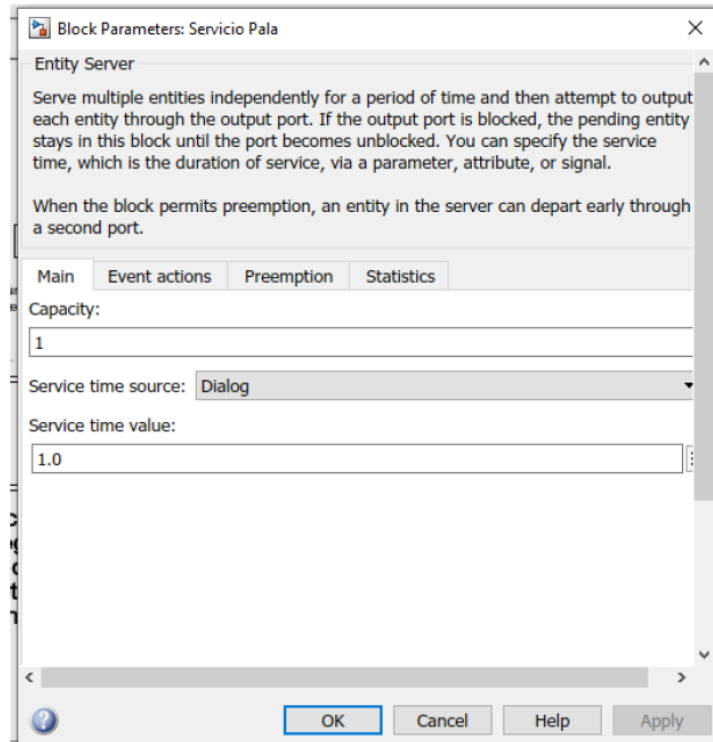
Block Parameters: Servicio Pala

Entity Server

Serve multiple entities independently for a period of time and then attempt to output each entity through the output port. If the output port is blocked, the pending entity stays in this block until the port becomes unblocked. You can specify the service time, which is the duration of service, via a parameter, attribute, or signal.

When the block permits preemption, an entity in the server can depart early through a second port.

Main | Event actions | Preemption | Statistics

Capacity:

1

Service time source: Dialog

Service time value:

1.0

OK | Cancel | Help | Apply